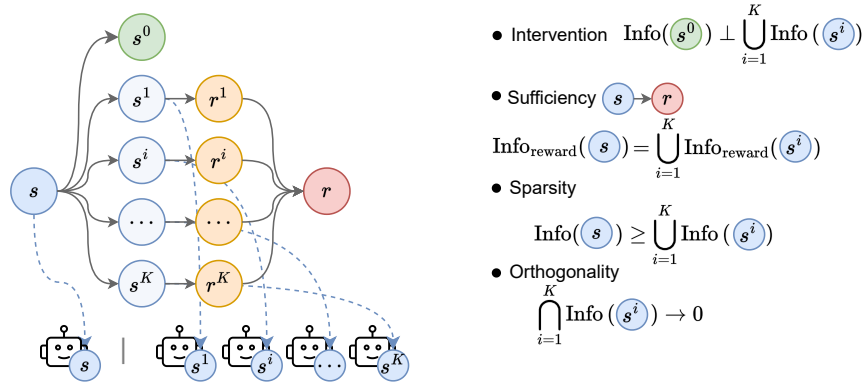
$s^0$

$s^1$ $r^1$

$s^i$ $r^i$

$s$ $\cdots$ $\cdots$ $r$

$s^K$ $r^K$

$s$ | $s^1$ $s^i$ $\cdots$ $s^K$

• Intervention $\text{Info}(s^0) \perp \bigcup_{i=1}^{K} \text{Info}(s^i)$

• Sufficiency $s \rightarrow r$

$\text{Info}_{\text{reward}}(s) = \bigcup_{i=1}^{K} \text{Info}_{\text{reward}}(s^i)$

• Sparsity

$\text{Info}(s) \geq \bigcup_{i=1}^{K} \text{Info}(s^i)$

• Orthogonality

$\bigcap_{i=1}^{K} \text{Info}(s^i) \rightarrow 0$